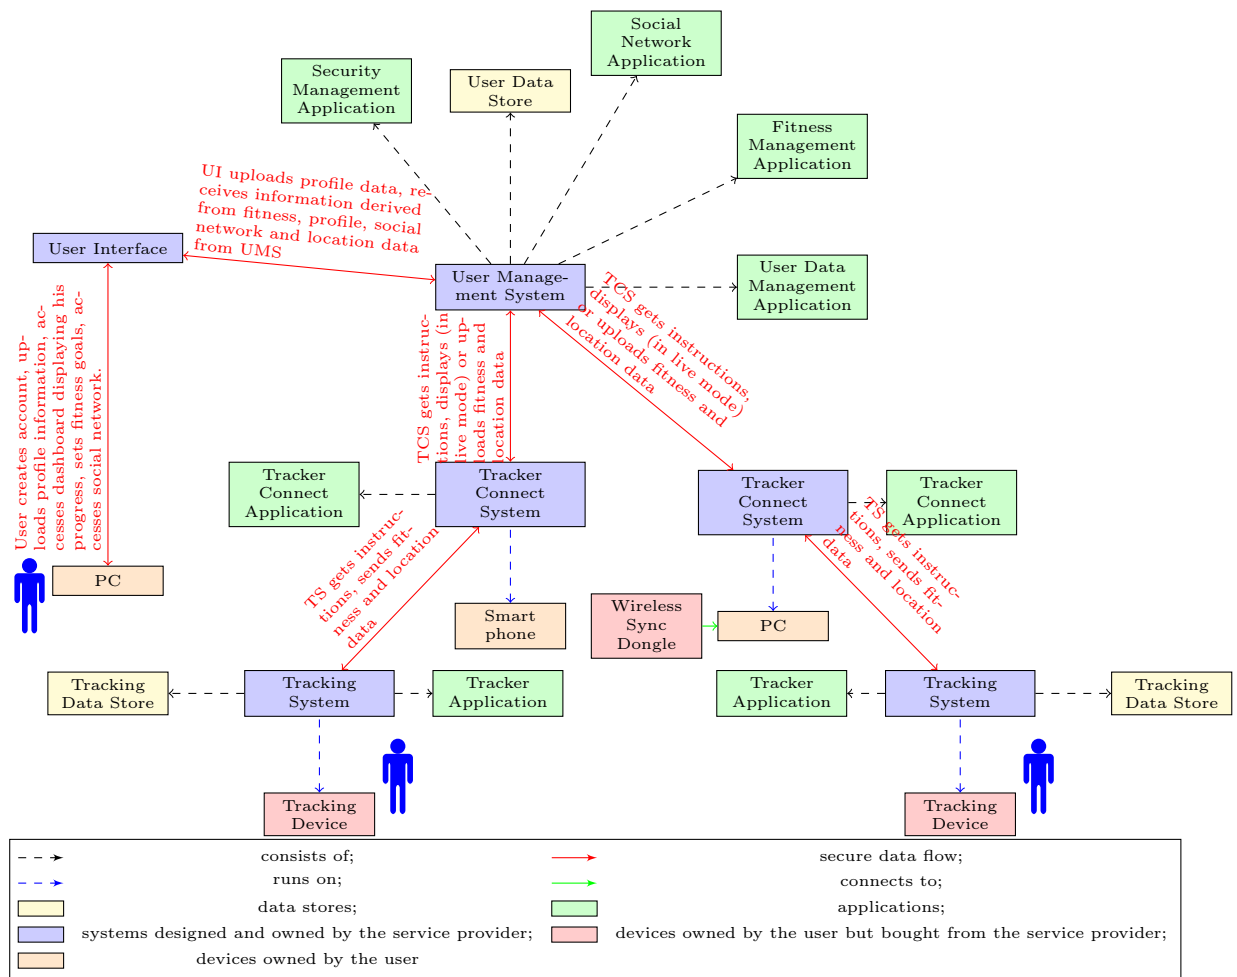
Social Network Application

Security Management Application

User Data Store

Fitness Management Application

UI uploads profile data, receives information derived from fitness, profile, social network and location data from UMS

User Interface

User Management System

User Data Management Application

User creates account, uploads profile information, accesses dashboard displaying his progress, sets fitness goals, accesses social network.

TCS gets instructions, displays (in live mode) or uploads fitness and location data

TCS gets instructions, displays (in live mode) or uploads fitness and location data

Tracker Connect Application

Tracker Connect System

Tracker Connect System

Tracker Connect Application

TS gets instructions, sends fitness and location data

PC

TS gets instructions, sends fitness and location data

Smart phone

Wireless Sync Dongle

PC

Tracking Data Store

Tracking System

Tracker Application

Tracker Application

Tracking System

Tracking Data Store

Tracking Device

Tracking Device

| | | | |
|---|---|---|---|
| | consists of; | | secure data flow; |
| | runs on; | | connects to; |
| | data stores; | | applications; |
| | systems designed and owned by the service provider; | | devices owned by the user but bought from the service provider; |
| | devices owned by the user | | |